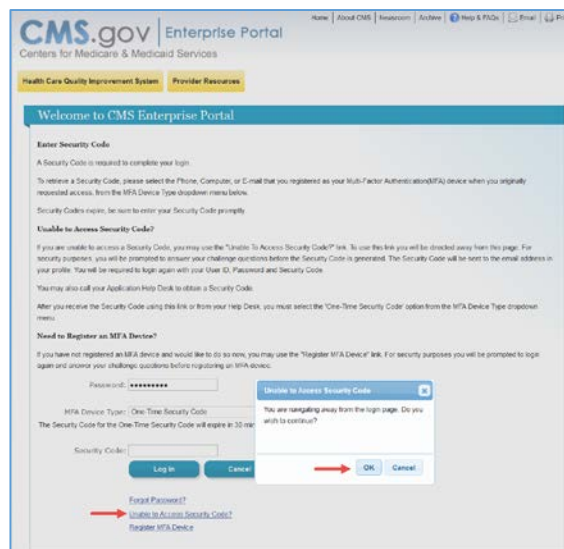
CMS.gov | Enterprise Portal
Centers for Medicare & Medicaid Services

Home | About CMS | Newsroom | Archive | Help & FAQs | Email | Pr

Health Care Quality Improvement System
Provider Resources

Welcome to CMS Enterprise Portal

Enter Security Code

A Security Code is required to complete your login.

To retrieve a Security Code, please select the Phone, Computer, or E-mail that you registered as your Multi-Factor Authentication(MFA) device when you originally requested access, from the MFA Device Type dropdown menu below.

Security Codes expire, be sure to enter your Security Code promptly.

Unable to Access Security Code?

If you are unable to access a Security Code, you may use the "Unable To Access Security Code?" link. To use this link you will be directed away from this page. For security purposes, you will be prompted to answer your challenge questions before the Security Code is generated. The Security Code will be sent to the email address in your profile. You will be required to login again with your User ID, Password and Security Code.

You may also call your Application Help Desk to obtain a Security Code.

After you receive the Security Code using this link or from your Help Desk, you must select the 'One-Time Security Code' option from the MFA Device Type dropdown menu.

Need to Register an MFA Device?

If you have not registered an MFA device and would like to do so now, you may use the "Register MFA Device" link. For security purposes you will be prompted to login again and answer your challenge questions before registering an MFA device.

Password: ••••••••••

MFA Device Type: One-Time Security Code

The Security Code for the One-Time Security Code will expire in 30 mi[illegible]

Security Code:

Log In
Cancel

Forgot Password?
Unable to Access Security Code?
Register MFA Device

Unable to Access Security Code

You are navigating away from the login page. Do you wish to continue?

OK
Cancel